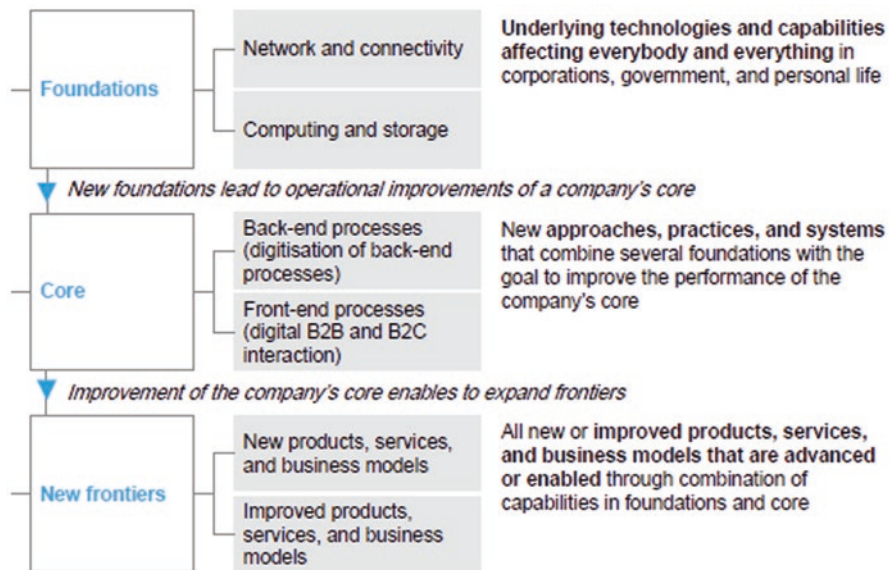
Foundations

Network and connectivity

Computing and storage

Underlying technologies and capabilities affecting everybody and everything in corporations, government, and personal life

New foundations lead to operational improvements of a company's core

Core

Back-end processes (digitisation of back-end processes)

Front-end processes (digital B2B and B2C interaction)

New approaches, practices, and systems that combine several foundations with the goal to improve the performance of the company's core

Improvement of the company's core enables to expand frontiers

New frontiers

New products, services, and business models

Improved products, services, and business models

All new or improved products, services, and business models that are advanced or enabled through combination of capabilities in foundations and core